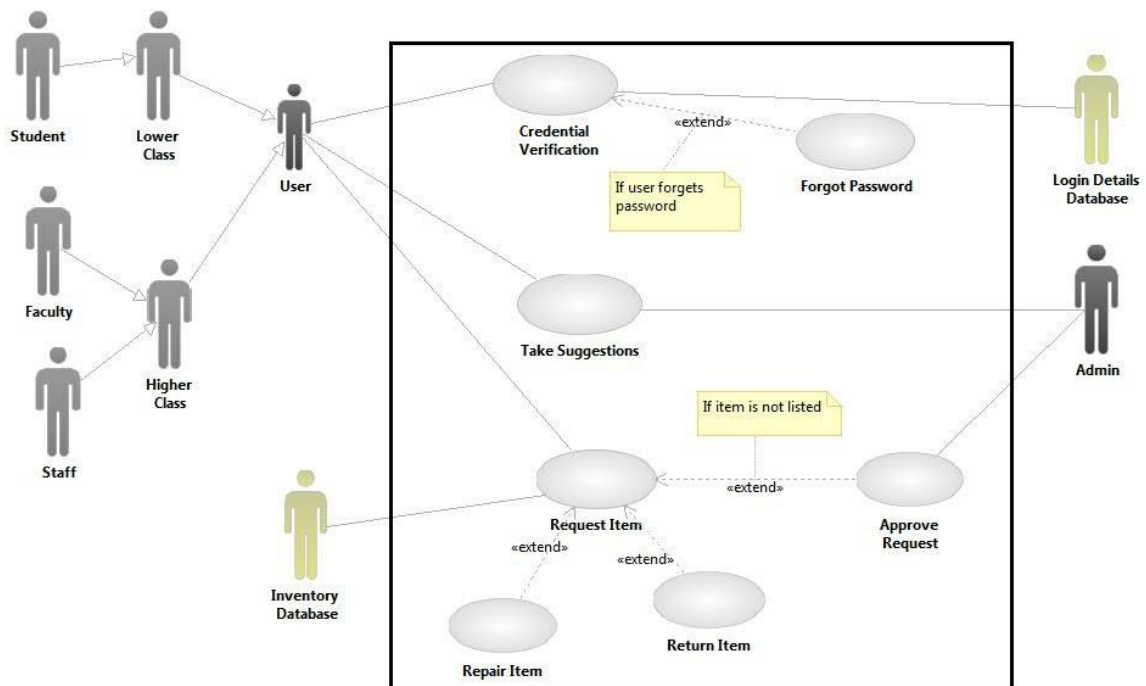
Student

Lower Class

User

Faculty

Higher Class

Staff

Credential Verification

«extend»

If user forgets password

Forgot Password

Login Details Database

Take Suggestions

Admin

If item is not listed

«extend»

Request Item

Approve Request

Inventory Database

«extend»

«extend»

Repair Item

Return Item